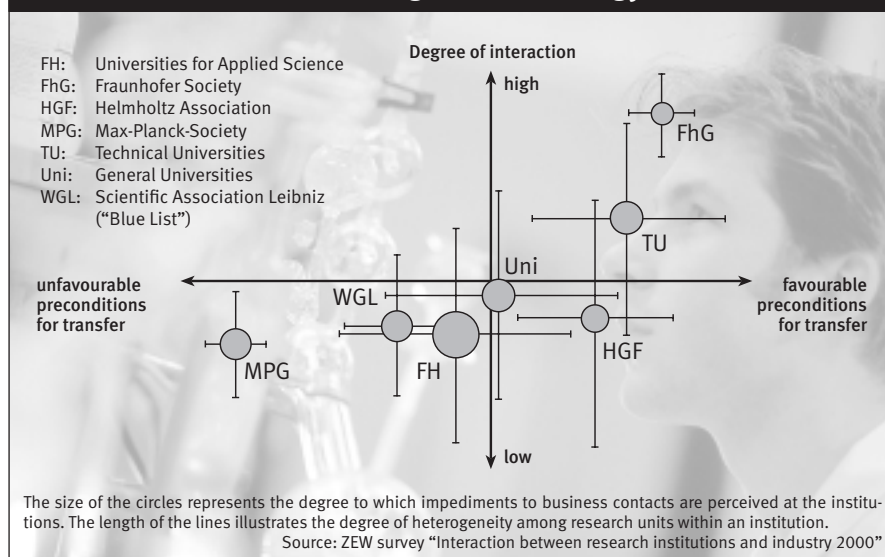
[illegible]

FH: Universities for Applied Science
FhG: Fraunhofer Society
HGF: Helmholtz Association
MPG: Max-Planck-Society
TU: Technical Universities
Uni: General Universities
WGL: Scientific Association Leibniz ("Blue List")

Degree of interaction

high

low

unfavourable preconditions for transfer

favourable preconditions for transfer

FhG

TU

Uni

WGL

HGF

MPG

FH

The size of the circles represents the degree to which impediments to business contacts are perceived at the institutions. The length of the lines illustrates the degree of heterogeneity among research units within an institution.

Source: ZEW survey "Interaction between research institutions and industry 2000"